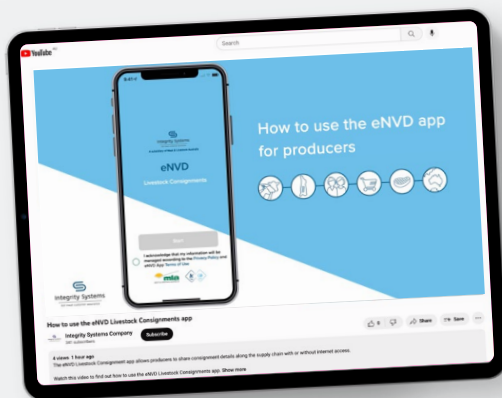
YouTube AU

Search

Integrity Systems

A subsidiary of Meat & Livestock Australia

eNVD

Livestock Consignments

Start

I acknowledge that my information will be managed according to the Privacy Policy and eNVD App Terms of Use

How to use the eNVD app for producers

Integrity Systems

How to use the eNVD Livestock Consignments app

Integrity Systems Company

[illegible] subscribers

Subscribe

0

Share

Save

4 views 1 hour ago

The eNVD Livestock Consignment app allows producers to share consignment details along the supply chain with or without internet access.

Watch this video to find out how to use the eNVD Livestock Consignments app. Show more